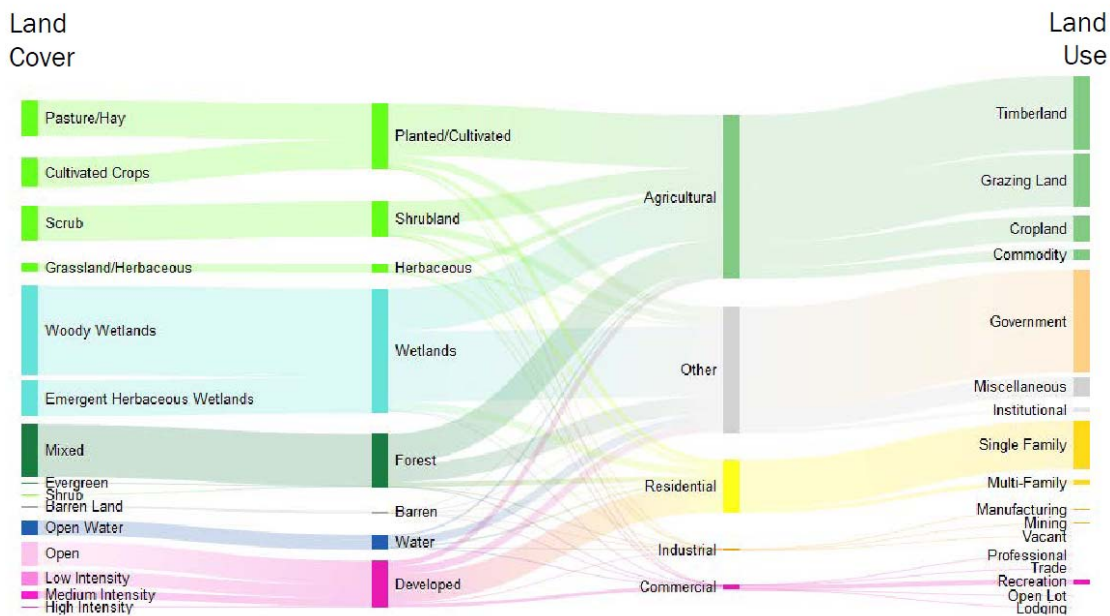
Land Cover

Land Use

Pasture/Hay
Cultivated Crops
Scrub
Grassland/Herbaceous
Woody Wetlands
Emergent Herbaceous Wetlands
Mixed
Evergreen
Shrub
Barren Land
Open Water
Open
Low Intensity
Medium Intensity
High Intensity

Planted/Cultivated
Shrubland
Herbaceous
Wetlands
Forest
Barren
Water
Developed

Agricultural
Other
Residential
Industrial
Commercial

Timberland
Grazing Land
Cropland
Commodity
Government
Miscellaneous
Institutional
Single Family
Multi-Family
Manufacturing
Mining
Vacant
Professional
Trade
Recreation
Open Lot
Lodging